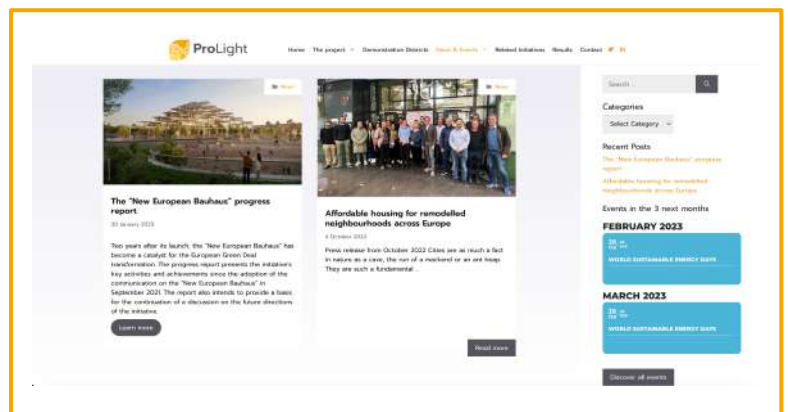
ProLight

Home The project Demonstration Districts News & Events Related Initiatives Results Contact

News

The "New European Bauhaus" progress report

20 January 2023

Two years after its launch, the "New European Bauhaus" has become a catalyst for the European Green Deal transformation. The progress report presents the initiative's key activities and achievements since the adoption of the communication on the "New European Bauhaus" in September 2021. The report also intends to provide a basis for the continuation of a discussion on the future directions of the initiative.

Learn more

News

Affordable housing for remodelled neighbourhoods across Europe

6 October 2022

Press release from October 2022 Cities are as much a fact in nature as a cave, the run of a mackerel or an ant heap. They are such a fundamental ...

Read more

Search ...

Categories

Select Category

Recent Posts

The "New European Bauhaus" progress report

Affordable housing for remodelled neighbourhoods across Europe

Events in the 3 next months

FEBRUARY 2023

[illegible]

WORLD SUSTAINABLE ENERGY DAYS

MARCH 2023

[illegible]

WORLD SUSTAINABLE ENERGY DAYS

Discover all events